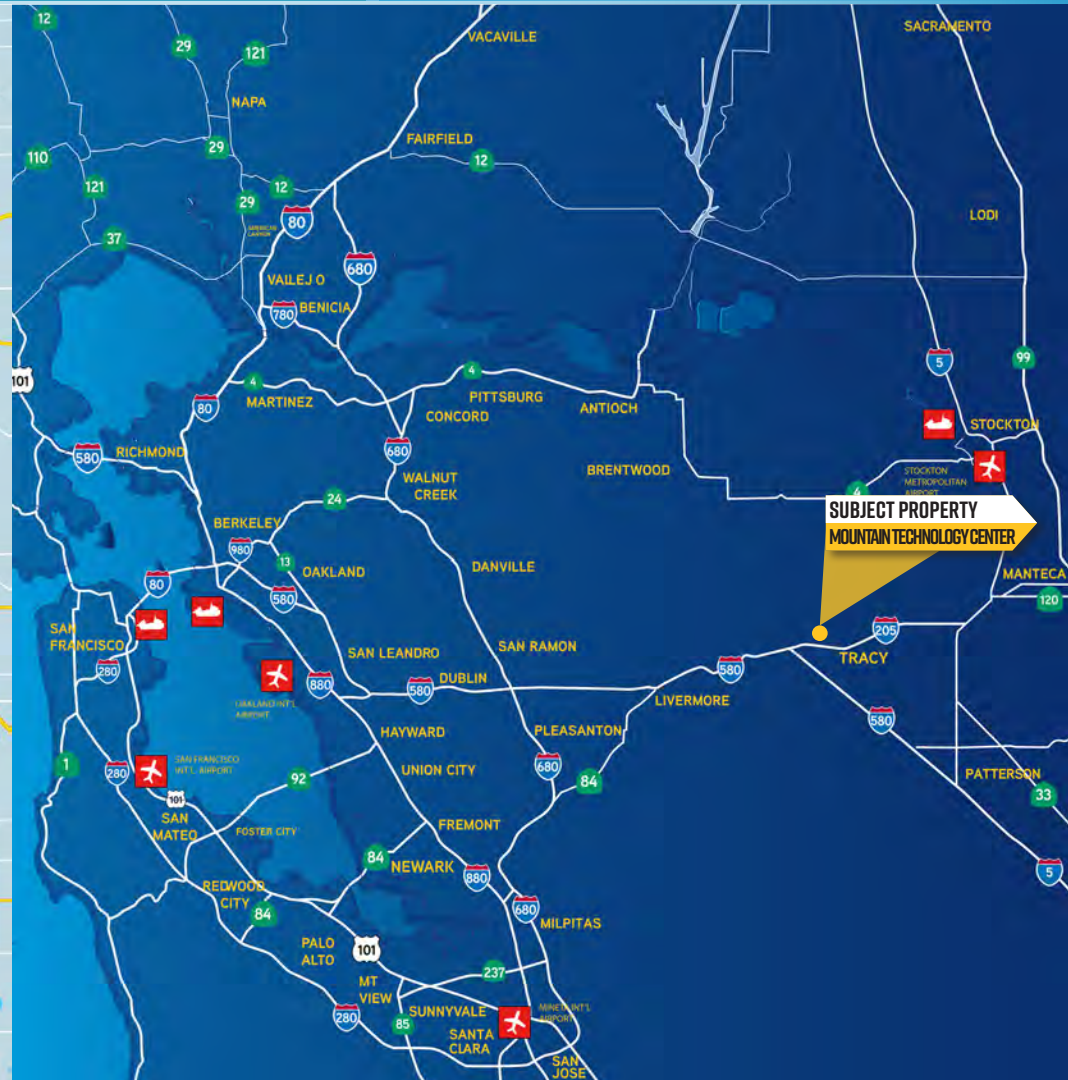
12
29
121
VACAVILLE
SACRAMENTO
NAPA
29
FAIRFIELD
12
110
121
29
12
80
LODI
37
680
VALLEJO
BENICIA
780
5
99
101
4
4
MARTINEZ
80
PITTSBURG
CONCORD
ANTIOCH
STOCKTON
580
RICHMOND
680
WALNUT CREEK
BRENTWOOD
STOCKTON METROPOLITAN AIRPORT
4
SUBJECT PROPERTY
MOUNTAIN TECHNOLOGY CENTER
24
BERKELEY
980
13
OAKLAND
DANVILLE
MANTECA
80
580
120
SAN FRANCISCO
280
SAN LEANDRO
SAN RAMON
205
TRACY
580
OAKLAND INT'L AIRPORT
880
580
DUBLIN
LIVERMORE
580
HAYWARD
PLEASANTON
1
280
SAN FRANCISCO INT'L AIRPORT
UNION CITY
680
PATTERSON
92
84
33
101
SAN MATEO
FOSTER CITY
FREMONT
84
NEWARK
880
5
REDWOOD CITY
84
680
MILPITAS
PALO ALTO
101
237
MT VIEW
280
85
SUNNYVALE
SANTA CLARA
MINETA INT'L AIRPORT
SAN JOSE